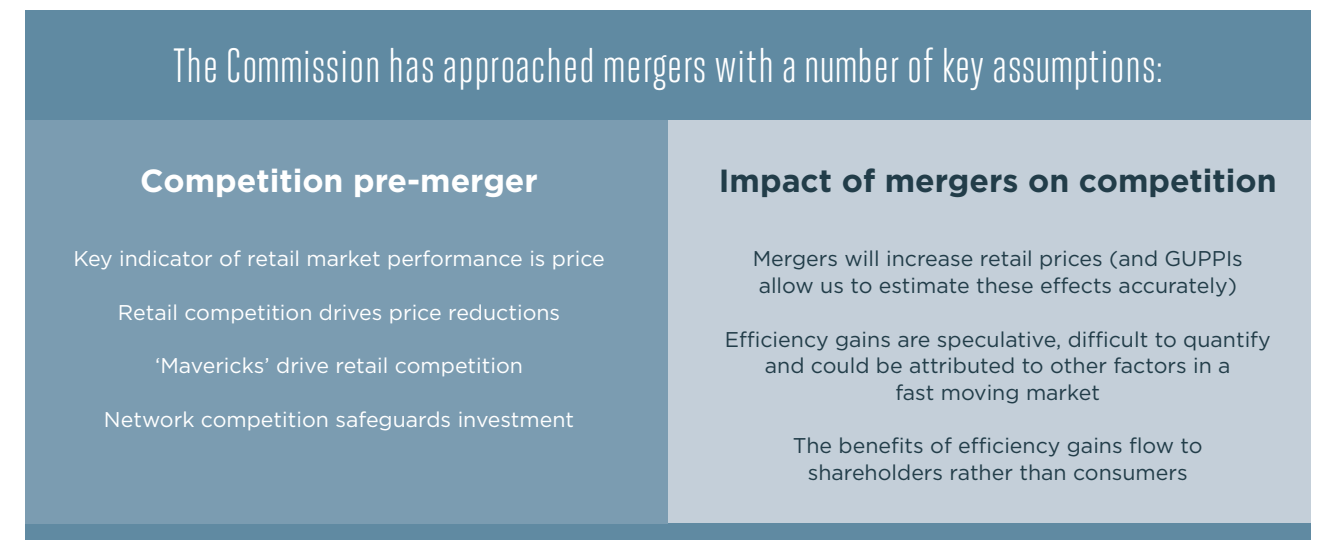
The Commission has approached mergers with a number of key assumptions:

Competition pre-merger

Key indicator of retail market performance is price

Retail competition drives price reductions

'Mavericks' drive retail competition

Network competition safeguards investment

Impact of mergers on competition

Mergers will increase retail prices (and GUPPIs allow us to estimate these effects accurately)

Efficiency gains are speculative, difficult to quantify and could be attributed to other factors in a fast moving market

The benefits of efficiency gains flow to shareholders rather than consumers